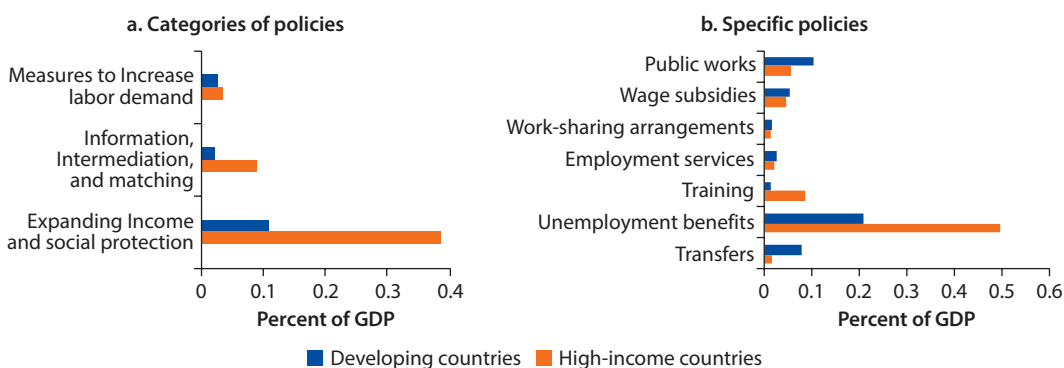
a. Categories of policies

Measures to Increase labor demand

Information, Intermediation, and matching

Expanding Income and social protection

0 0.1 0.2 0.3 0.4

Percent of GDP

b. Specific policies

Public works

Wage subsidies

Work-sharing arrangements

Employment services

Training

Unemployment benefits

Transfers

0 0.1 0.2 0.3 0.4 0.5 0.6

Percent of GDP

Developing countries High-income countries